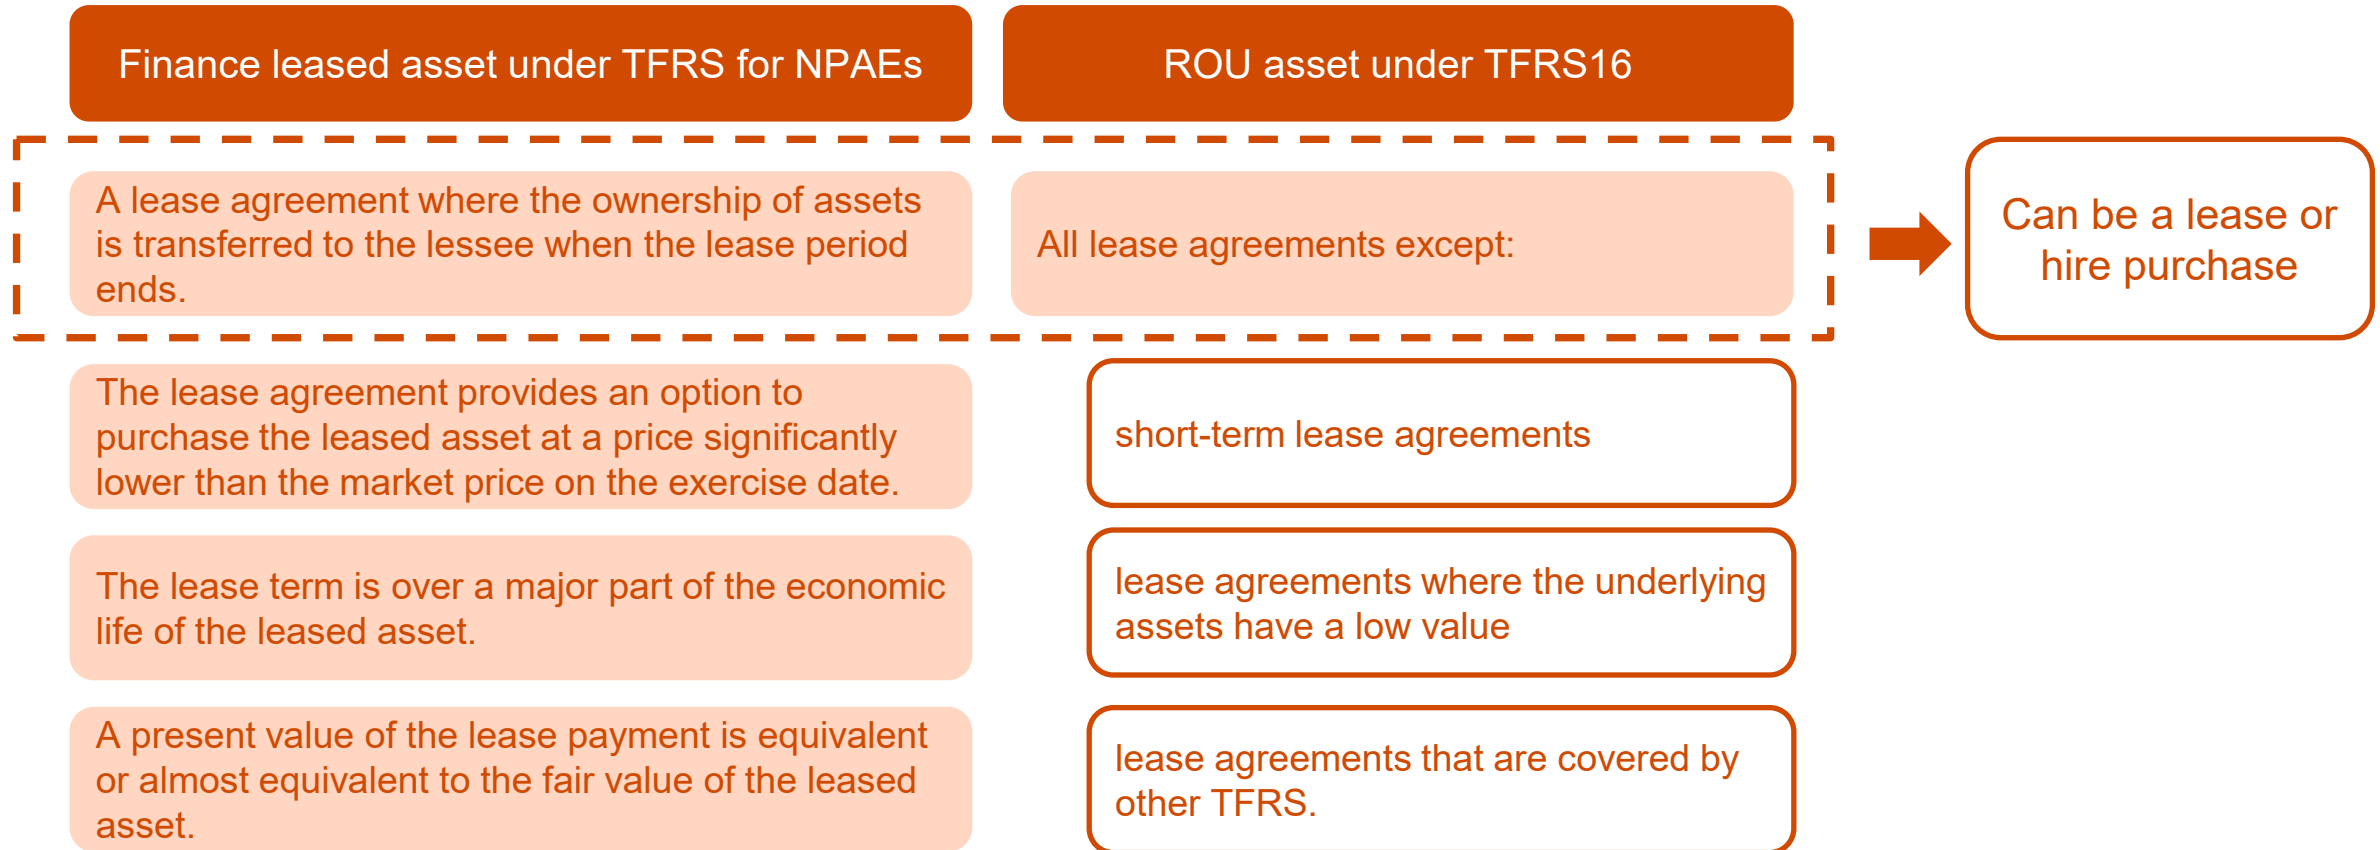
Finance leased asset under TFRS for NPAEs

A lease agreement where the ownership of assets is transferred to the lessee when the lease period ends.

The lease agreement provides an option to purchase the leased asset at a price significantly lower than the market price on the exercise date.

The lease term is over a major part of the economic life of the leased asset.

A present value of the lease payment is equivalent or almost equivalent to the fair value of the leased asset.

ROU asset under TFRS16

All lease agreements except:

short-term lease agreements

lease agreements where the underlying assets have a low value

lease agreements that are covered by other TFRS.

Can be a lease or hire purchase